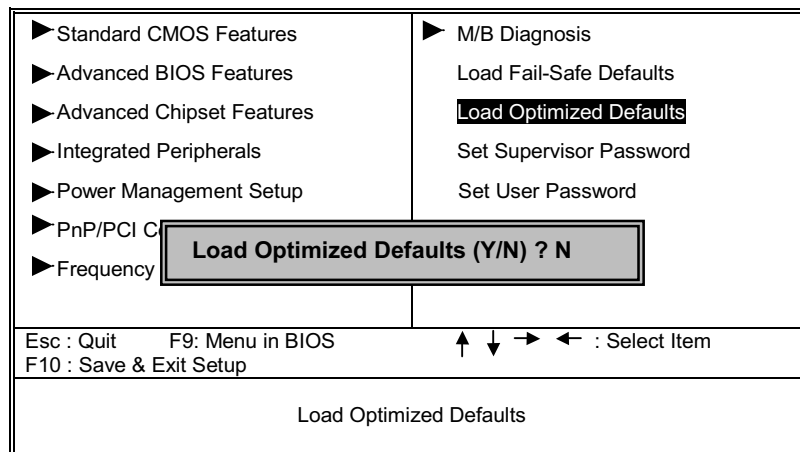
| | |
|---|---|
| ►Standard CMOS Features | ► M/B Diagnosis |
| ►Advanced BIOS Features | Load Fail-Safe Defaults |
| ►Advanced Chipset Features | Load Optimized Defaults |
| ►Integrated Peripherals | Set Supervisor Password |
| ►Power Management Setup | Set User Password |
| ►PnP/PCI C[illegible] | |
| ►Frequency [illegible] | |

Load Optimized Defaults (Y/N) ? N

Esc : Quit F9: Menu in BIOS ↑ ↓ → ← : Select Item
F10 : Save & Exit Setup

Load Optimized Defaults